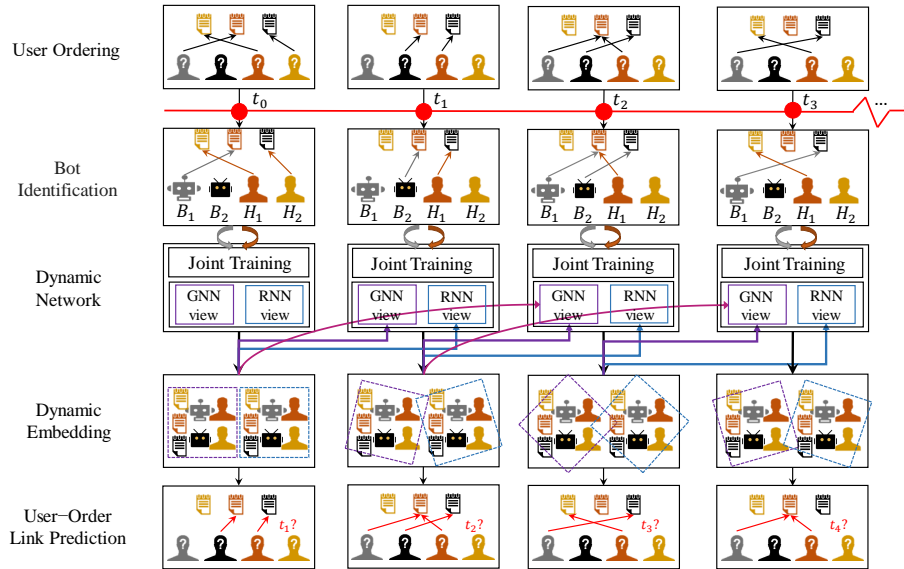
User Ordering

$t_0$ $t_1$ $t_2$ $t_3$ ...

Bot Identification

$B_1$ $B_2$ $H_1$ $H_2$ $B_1$ $B_2$ $H_1$ $H_2$ $B_1$ $B_2$ $H_1$ $H_2$ $B_1$ $B_2$ $H_1$ $H_2$

Dynamic Network

Joint Training
GNN view
RNN view

Joint Training
GNN view
RNN view

Joint Training
GNN view
RNN view

Joint Training
GNN view
RNN view

Dynamic Embedding

User−Order Link Prediction

$t_1$? $t_2$? $t_3$? $t_4$?